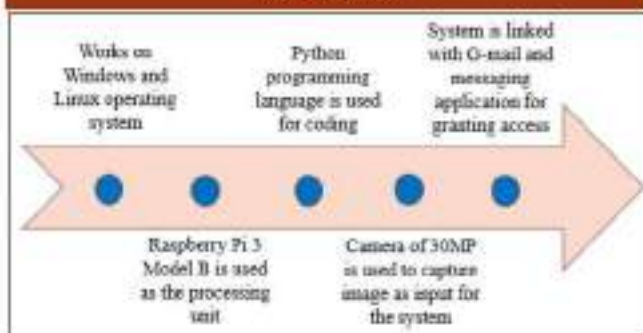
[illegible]

Works on Windows and Linux operating system

Python programming language is used for coding

System is linked with G-mail and messaging application for granting access

Raspberry Pi 3 Model B is used as the processing unit

Camera of 30MP is used to capture image as input for the system